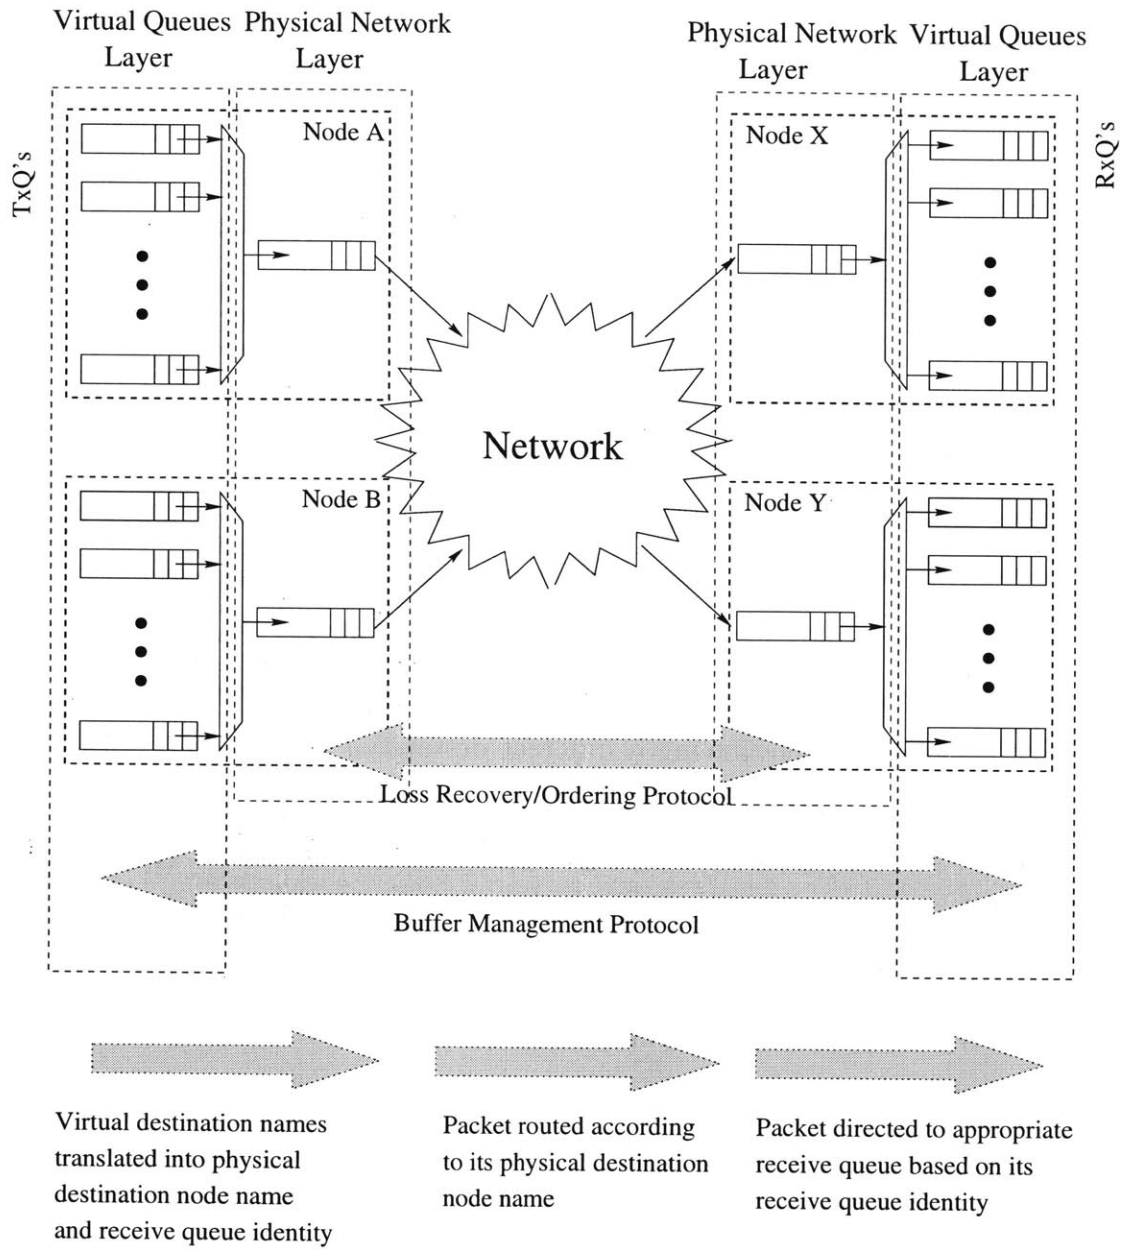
Virtual Queues Layer

Physical Network Layer

Physical Network Layer

Virtual Queues Layer

TxQ's

Node A

Node X

RxQ's

Network

Node B

Node Y

Loss Recovery/Ordering Protocol

Buffer Management Protocol

Virtual destination names translated into physical destination node name and receive queue identity

Packet routed according to its physical destination node name

Packet directed to appropriate receive queue based on its receive queue identity